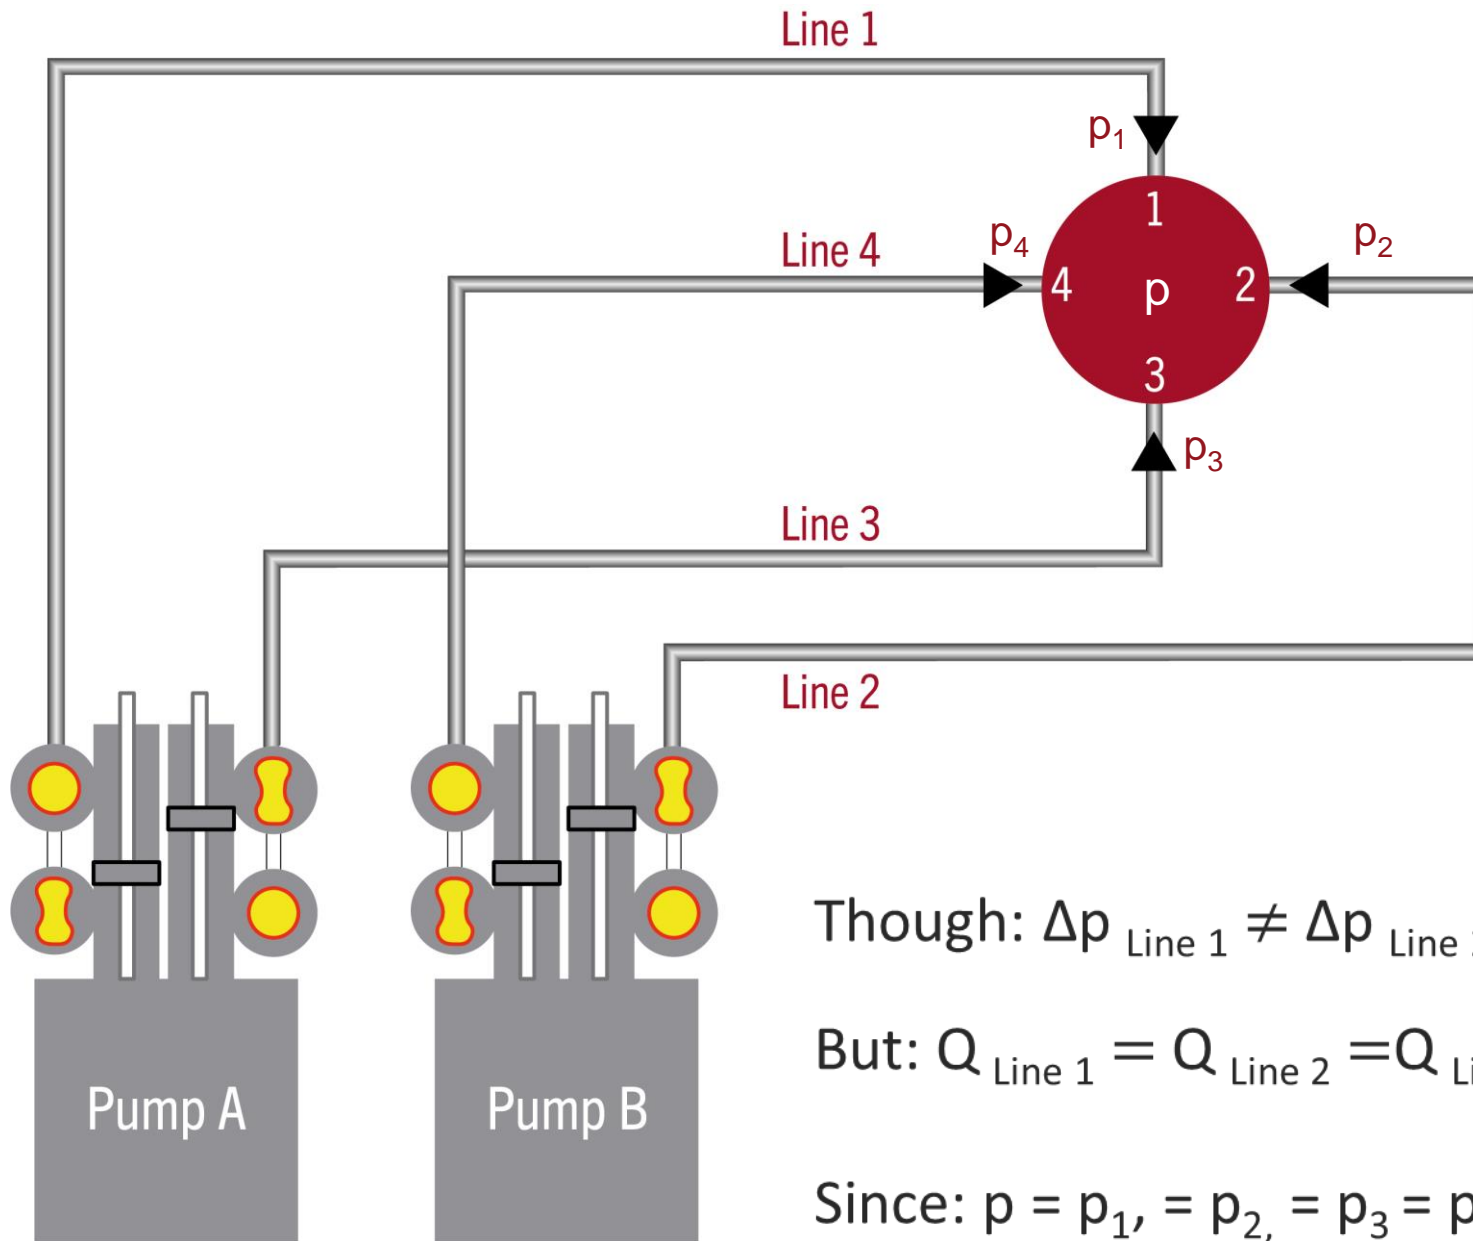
Line 1

$p_1$

$p_4$

1

$p_2$

Line 4

4

p

2

3

$p_3$

Line 3

Line 2

Pump A

Pump B

Though: $\Delta p_{\text{Line 1}} \neq \Delta p_{\text{Line}}$ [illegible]

But: $Q_{\text{Line 1}} = Q_{\text{Line 2}} = Q_{\text{Li}}$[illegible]

Since: $p = p_1, = p_2, = p_3 = p$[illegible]